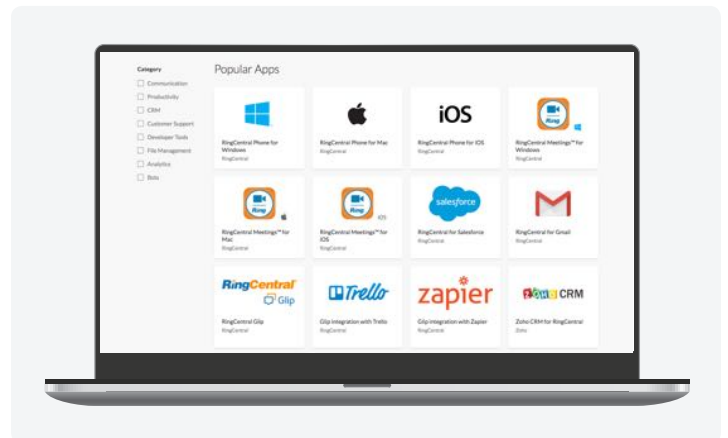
Category
Communication
Productivity
CRM
Customer Support
Developer Tools
File Management
Analytics
Bots

Popular Apps

RingCentral Phone for Windows
RingCentral

RingCentral Phone for Mac
RingCentral

iOS
RingCentral Phone for iOS
RingCentral

Ring
RingCentral Meetings™ for Windows
RingCentral

Ring
RingCentral Meetings™ for Mac
RingCentral

Ring
iOS
RingCentral Meetings™ for iOS
RingCentral

salesforce
RingCentral for Salesforce
RingCentral

RingCentral for Gmail
RingCentral

RingCentral
Glip
RingCentral Glip
RingCentral

Trello
Glip integration with Trello
RingCentral

zapier
Glip integration with Zapier
RingCentral

zoho CRM
Zoho CRM for RingCentral
Zoho